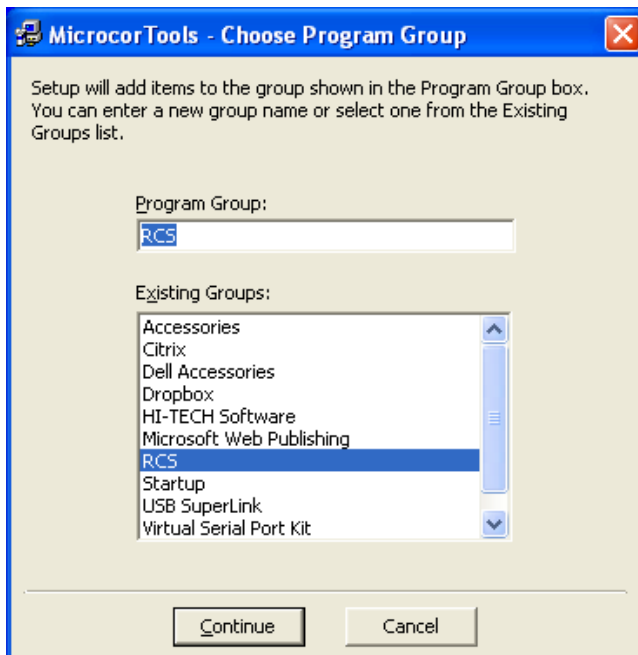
MicrocorTools - Choose Program Group

Setup will add items to the group shown in the Program Group box. You can enter a new group name or select one from the Existing Groups list.

Program Group:

RCS

Existing Groups:

Accessories
Citrix
Dell Accessories
Dropbox
HI-TECH Software
Microsoft Web Publishing
RCS
Startup
USB SuperLink
Virtual Serial Port Kit

Continue

Cancel